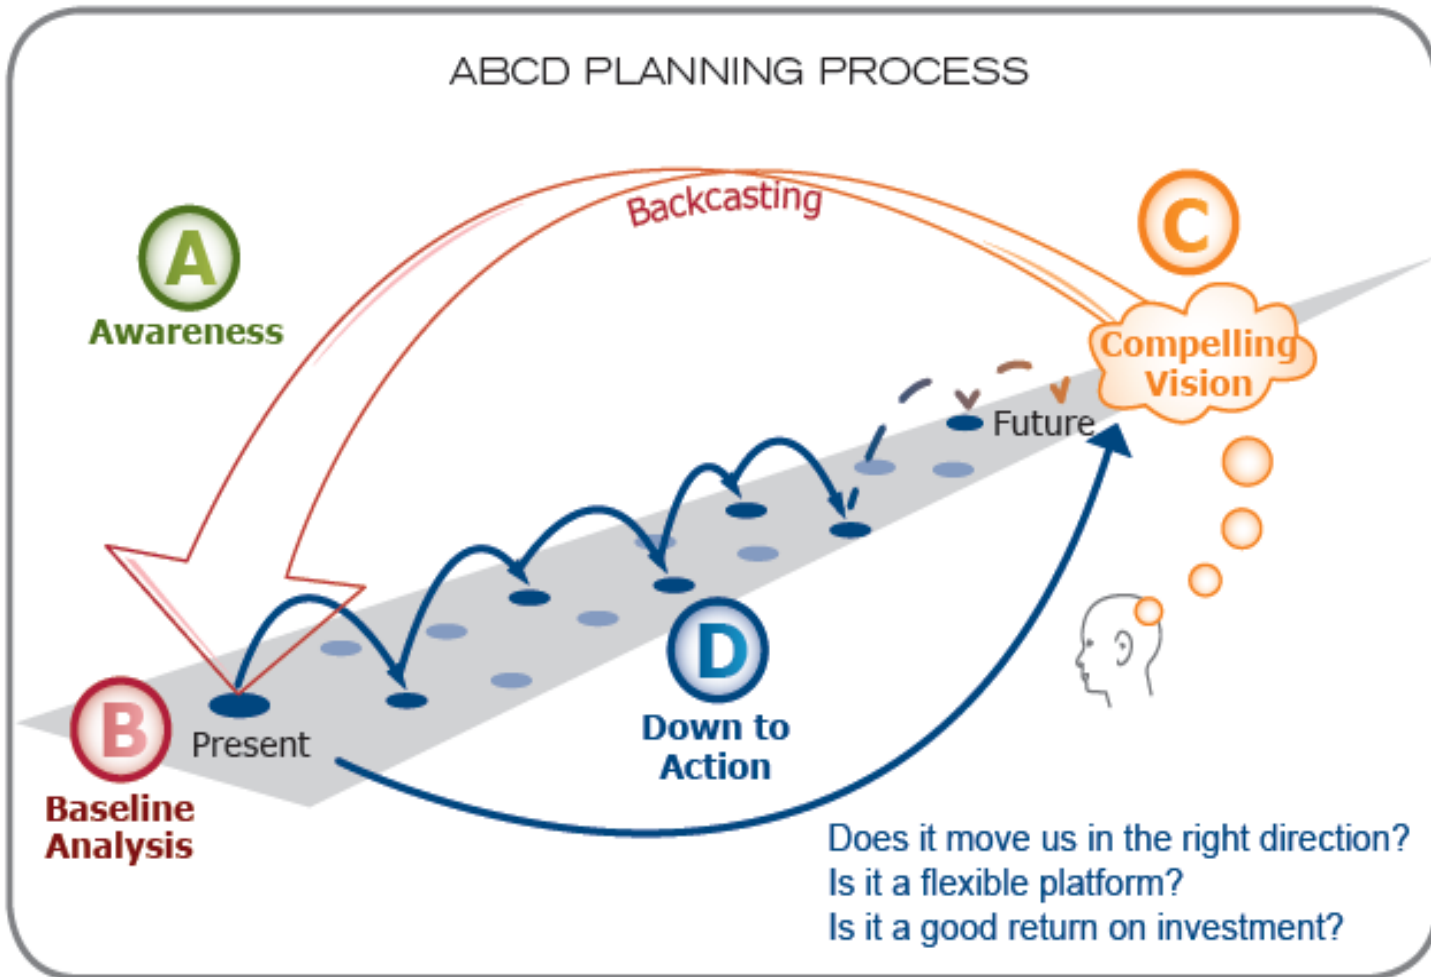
ABCD PLANNING PROCESS

Backcasting

A
Awareness

C
Compelling Vision

Future

B
Baseline Analysis

Present

D
Down to Action

Does it move us in the right direction?
Is it a flexible platform?
Is it a good return on investment?